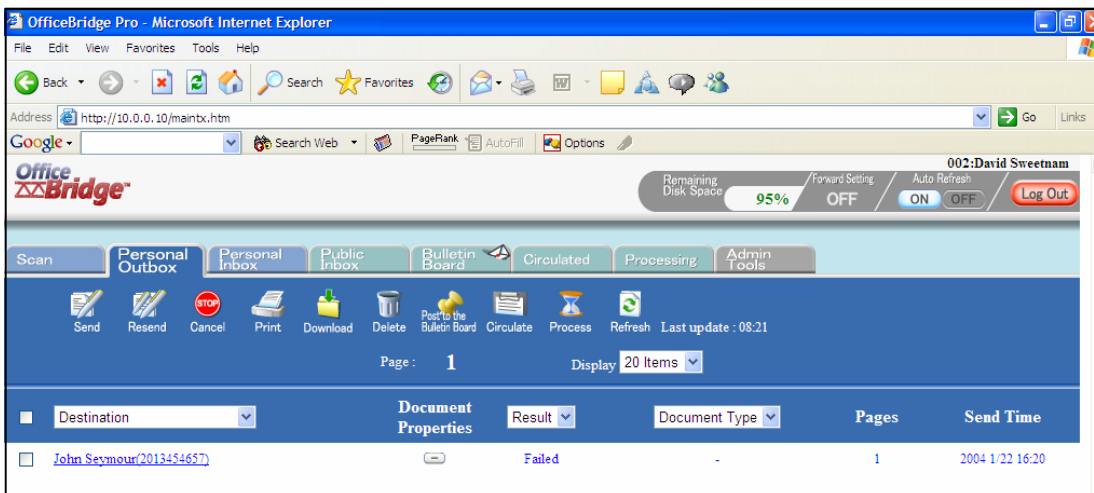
OfficeBridge Pro - Microsoft Internet Explorer

File Edit View Favorites Tools Help

Back Search Favorites

Address http://10.0.0.10/maintx.htm Go Links

Google Search Web PageRank AutoFill Options

002:David Sweetnam

OfficeBridge

Remaining Disk Space 95%

Forward Setting OFF

Auto Refresh ON OFF

Log Out

Scan | Personal Outbox | Personal Inbox | Public Inbox | Bulletin Board | Circulated | Processing | Admin Tools

Send Resend Cancel Print Download Delete Post to the Bulletin Board Circulate Process Refresh Last update : 08:21

STOP

Page : 1 Display 20 Items

| | Destination | Document Properties | Result | Document Type | Pages | Send Time |
|---|---|---|---|---|---|---|
| | John Seymour(2013454657) | | Failed | - | 1 | 2004 1/22 16:20 |